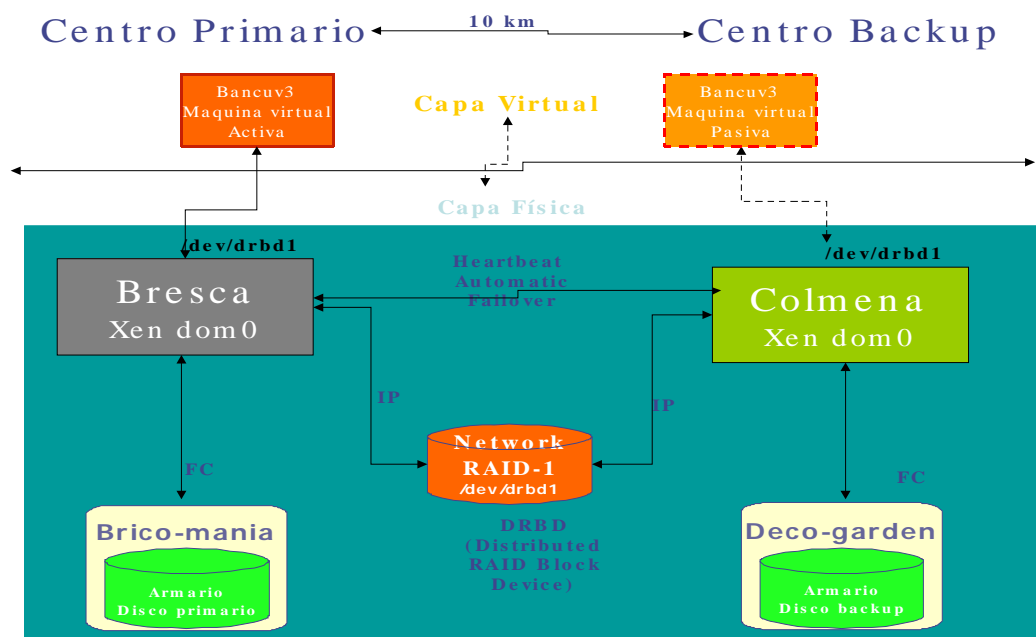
Centro Primario

10 km

Centro Backup

Bancuv3
Maquina virtual
Activa

Capa Virtual

Bancuv3
Maquina virtual
Pasiva

Capa Física

/dev/drbd1

Heartbeat
Automatic
Failover

/dev/drbd1

Bresca
Xen dom0

Colmena
Xen dom0

IP

IP

Network
RAID-1
/dev/drbd1

FC

FC

DRBD
(Distributed
RAID Block
Device)

Brico-mania

Armario
Disco primario

Deco-garden

Armario
Disco backup